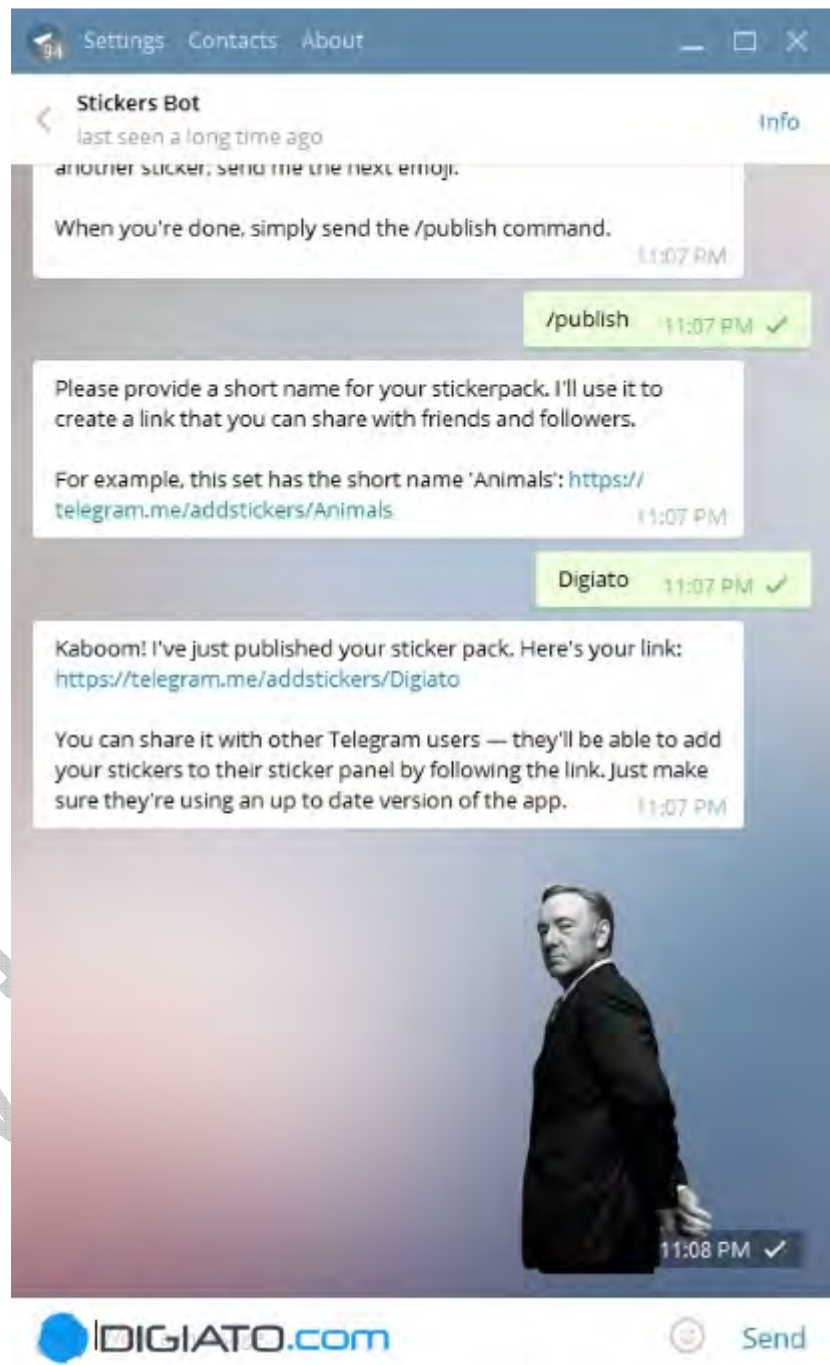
94 Settings Contacts About

Stickers Bot
last seen a long time ago

Info

another sticker, send me the next emoji.

When you're done, simply send the /publish command. 11:07 PM

/publish 11:07 PM

Please provide a short name for your stickerpack. I'll use it to create a link that you can share with friends and followers.

For example, this set has the short name 'Animals': https://telegram.me/addstickers/Animals 11:07 PM

Digiato 11:07 PM

Kaboom! I've just published your sticker pack. Here's your link: https://telegram.me/addstickers/Digiato

You can share it with other Telegram users — they'll be able to add your stickers to their sticker panel by following the link. Just make sure they're using an up to date version of the app. 11:07 PM

11:08 PM

DIGIATO.com

Send